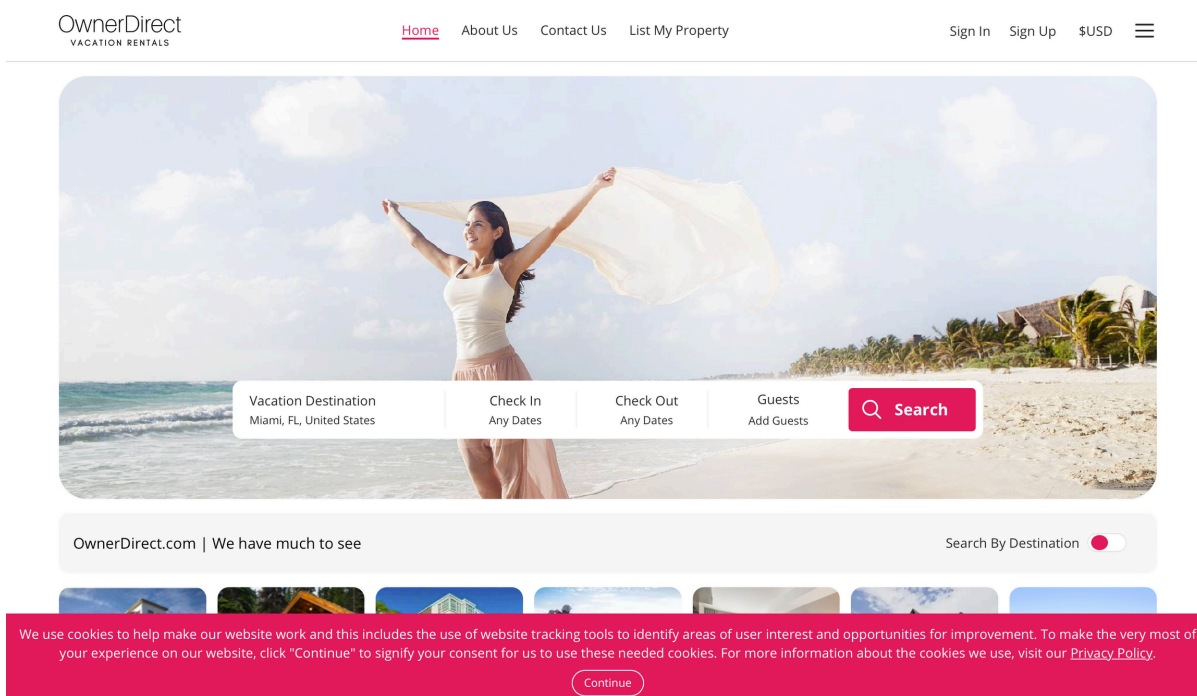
OwnerDirect
VACATION RENTALS

Home About Us Contact Us List My Property

Sign In Sign Up $USD

Vacation Destination
Miami, FL, United States

Check In
Any Dates

Check Out
Any Dates

Guests
Add Guests

Search

OwnerDirect.com | We have much to see

Search By Destination

We use cookies to help make our website work and this includes the use of website tracking tools to identify areas of user interest and opportunities for improvement. To make the very most of your experience on our website, click "Continue" to signify your consent for us to use these needed cookies. For more information about the cookies we use, visit our Privacy Policy.

Continue